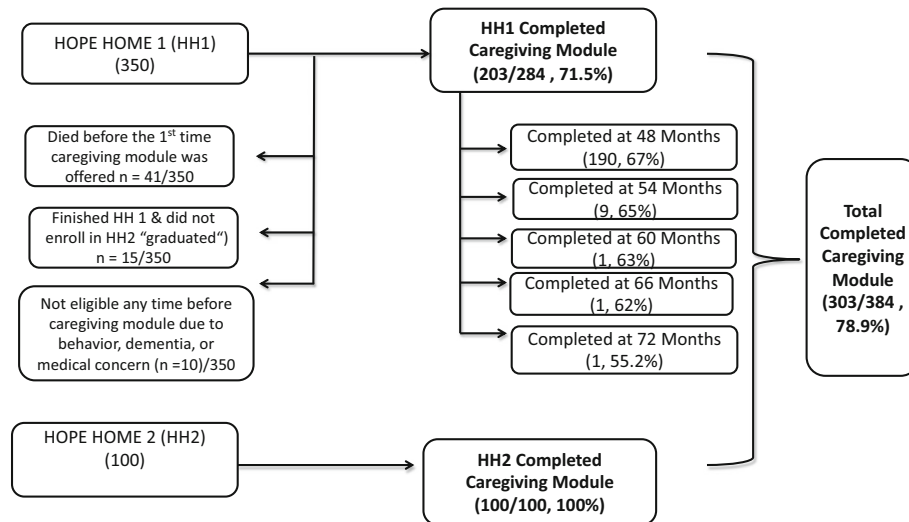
HOPE HOME 1 (HH1)
(350)

HH1 Completed Caregiving Module
(203/284 , 71.5%)

Died before the 1$^{st}$ time caregiving module was offered n = 41/350

Finished HH 1 & did not enroll in HH2 "graduated") n = 15/350

Not eligible any time before caregiving module due to behavior, dementia, or medical concern (n =10)/350

Completed at 48 Months
(190, 67%)

Completed at 54 Months
(9, 65%)

Completed at 60 Months
(1, 63%)

Completed at 66 Months
(1, 62%)

Completed at 72 Months
(1, 55.2%)

Total Completed Caregiving Module
(303/384 , 78.9%)

HOPE HOME 2 (HH2)
(100)

HH2 Completed Caregiving Module
(100/100, 100%)